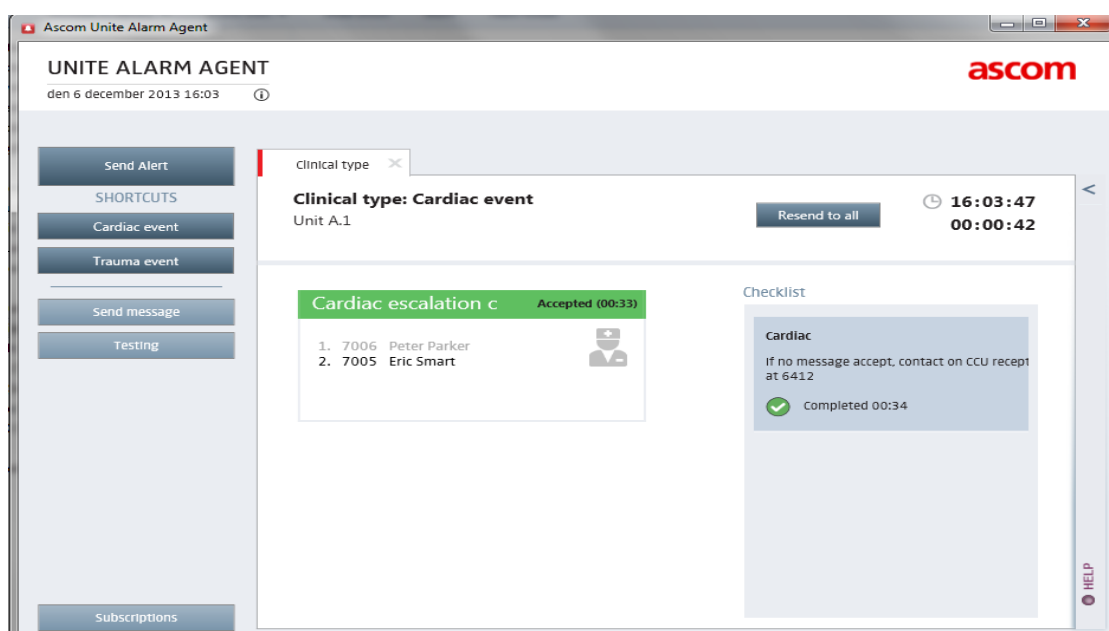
Ascom Unite Alarm Agent

UNITE ALARM AGENT
den 6 december 2013 16:03

ascom

Send Alert
SHORTCUTS
Cardiac event
Trauma event
Send message
Testing
Subscriptions

Clinical type

Clinical type: Cardiac event
Unit A.1

Resend to all

16:03:47
00:00:42

Cardiac escalation c
Accepted (00:33)

1. 7006 Peter Parker
2. 7005 Eric Smart

Checklist

Cardiac
If no message accept, contact on CCU recept at 6412

Completed 00:34

<

HELP